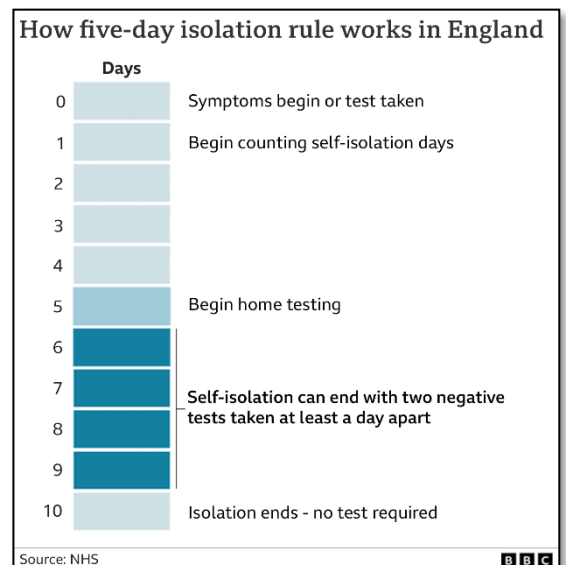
How five-day isolation rule works in England

Days

0 Symptoms begin or test taken

1 Begin counting self-isolation days

2

3

4

5 Begin home testing

6

7 Self-isolation can end with two negative tests taken at least a day apart

8

9

10 Isolation ends - no test required

Source: NHS

BBC